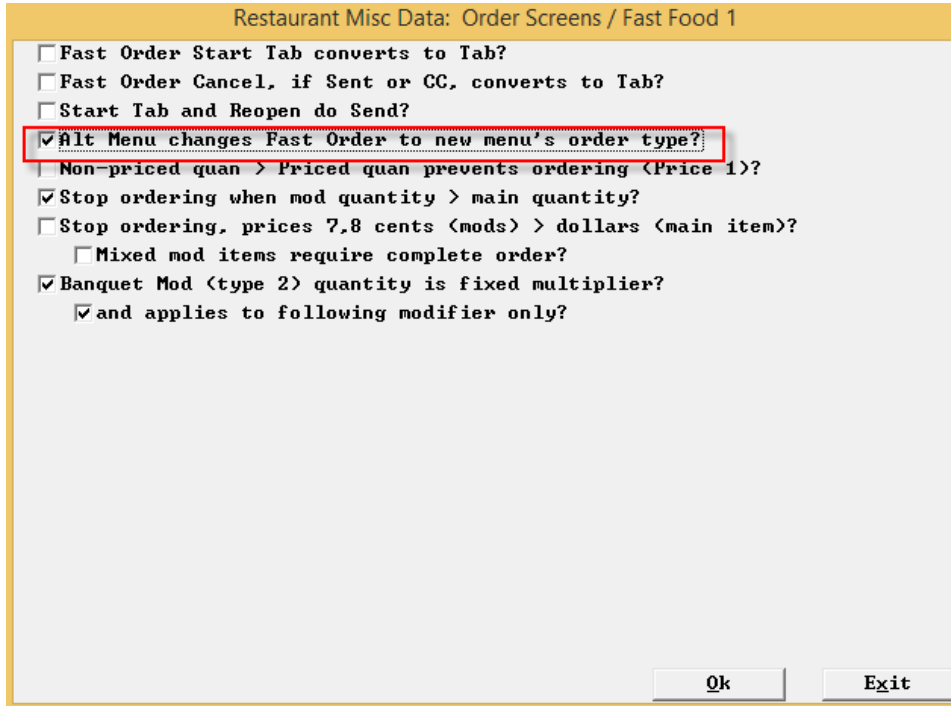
Restaurant Misc Data: Order Screens / Fast Food 1

Fast Order Start Tab converts to Tab?

Fast Order Cancel, if Sent or CC, converts to Tab?

Start Tab and Reopen do Send?

Alt Menu changes Fast Order to new menu's order type?

Non-priced quan > Priced quan prevents ordering (Price 1)?

Stop ordering when mod quantity > main quantity?

Stop ordering, prices 7,8 cents (mods) > dollars (main item)?

Mixed mod items require complete order?

Banquet Mod (type 2) quantity is fixed multiplier?

and applies to following modifier only?

Ok

Exit